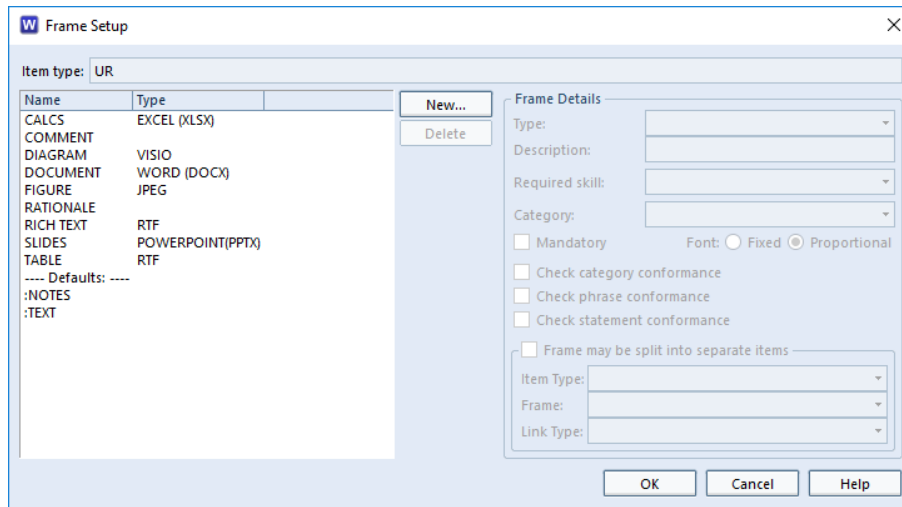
W Frame Setup

Item type: UR

| Name | Type |
|---|---|
| CALCS | EXCEL (XLSX) |
| COMMENT | |
| DIAGRAM | VISIO |
| DOCUMENT | WORD (DOCX) |
| FIGURE | JPEG |
| RATIONALE | |
| RICH TEXT | RTF |
| SLIDES | POWERPOINT(PPTX) |
| TABLE | RTF |
| ---- Defaults: ---- | |
| :NOTES | |
| :TEXT | |

New...
Delete

Frame Details
Type:
Description:
Required skill:
Category:
Mandatory
Font: Fixed Proportional
Check category conformance
Check phrase conformance
Check statement conformance
Frame may be split into separate items
Item Type:
Frame:
Link Type:

OK
Cancel
Help